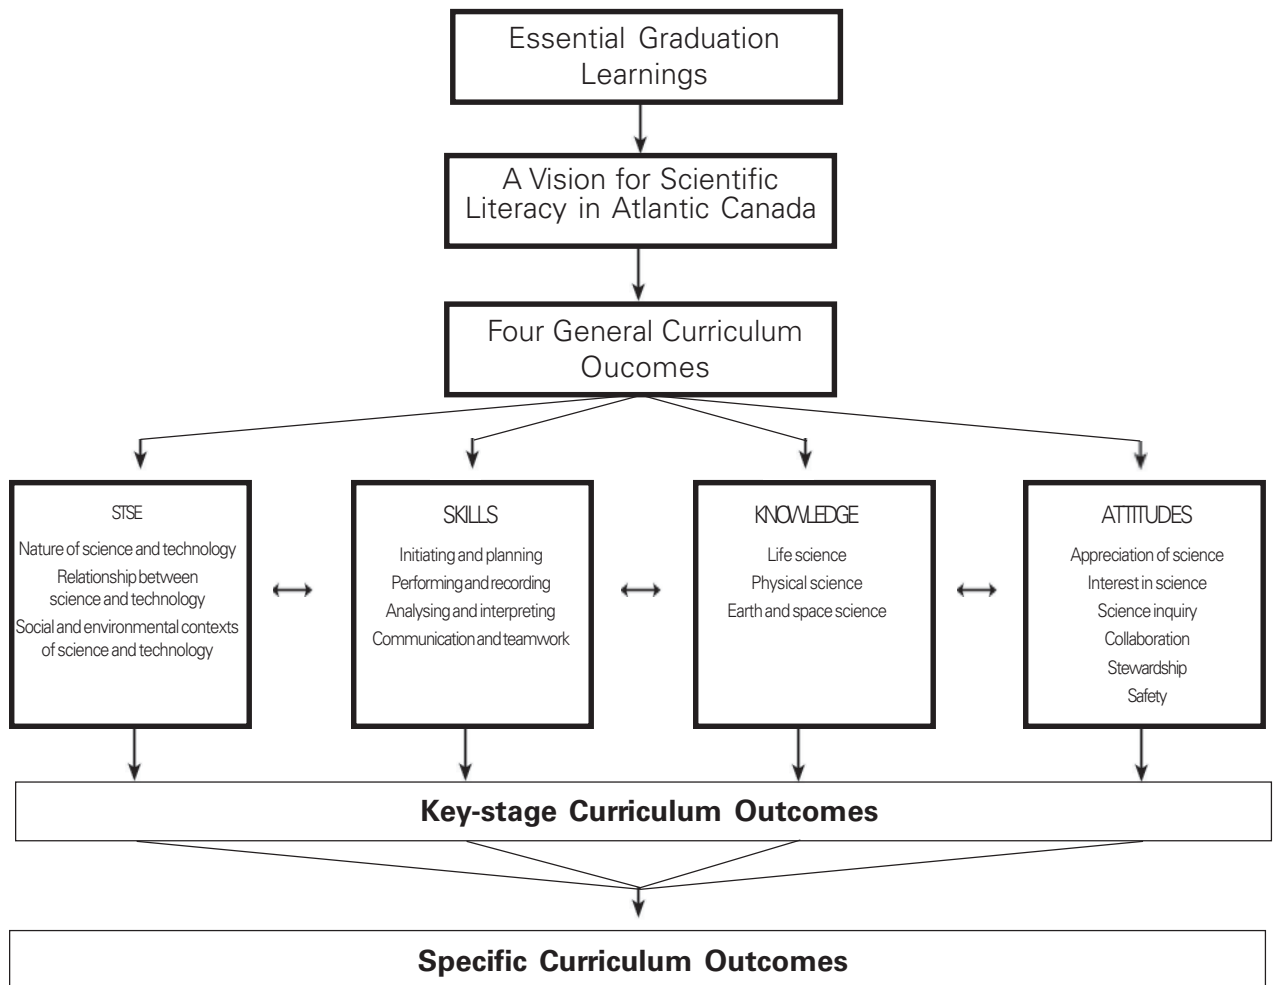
Essential Graduation Learnings

A Vision for Scientific Literacy in Atlantic Canada

Four General Curriculum Oucomes

STSE
Nature of science and technology
Relationship between science and technology
Social and environmental contexts of science and technology

SKILLS
Initiating and planning
Performing and recording
Analysing and interpreting
Communication and teamwork

KNOWLEDGE
Life science
Physical science
Earth and space science

ATTITUDES
Appreciation of science
Interest in science
Science inquiry
Collaboration
Stewardship
Safety

Key-stage Curriculum Outcomes

Specific Curriculum Outcomes